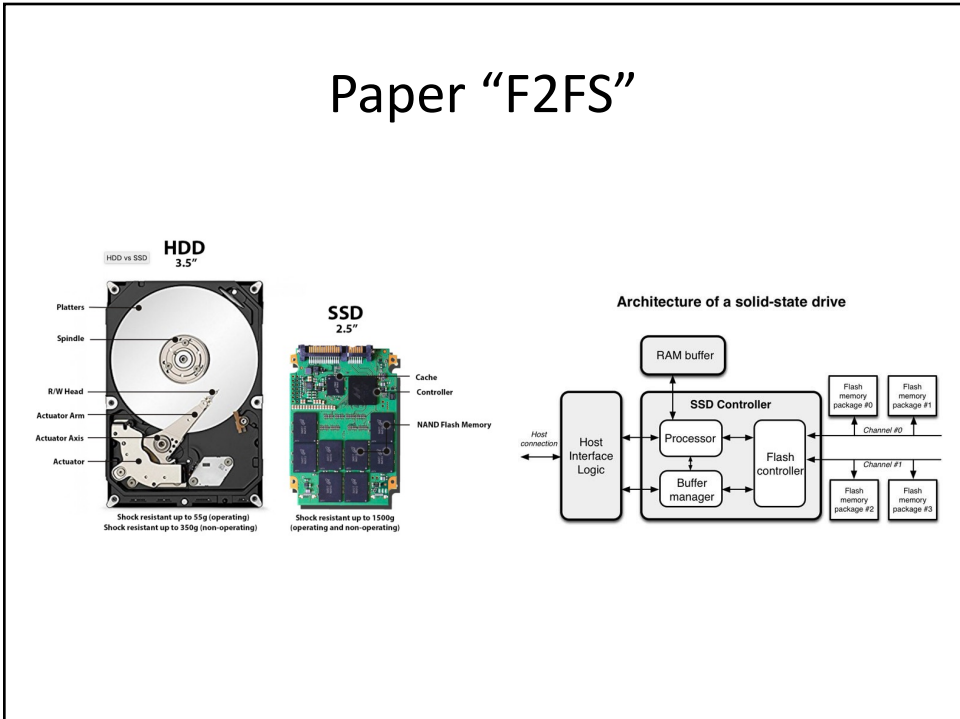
Paper "F2FS"

HDD vs SSD

HDD
3.5"

Platters
Spindle
R/W Head
Actuator Arm
Actuator Axis
Actuator

Shock resistant up to 55g (operating)
Shock resistant up to 350g (non-operating)

SSD
2.5"

Cache
Controller
NAND Flash Memory

Shock resistant up to 1500g
(operating and non-operating)

Architecture of a solid-state drive

RAM buffer
SSD Controller
Host connection
Host Interface Logic
Processor
Buffer manager
Flash controller
Flash memory package #0
Flash memory package #1
Channel #0
Channel #1
Flash memory package #2
Flash memory package #3